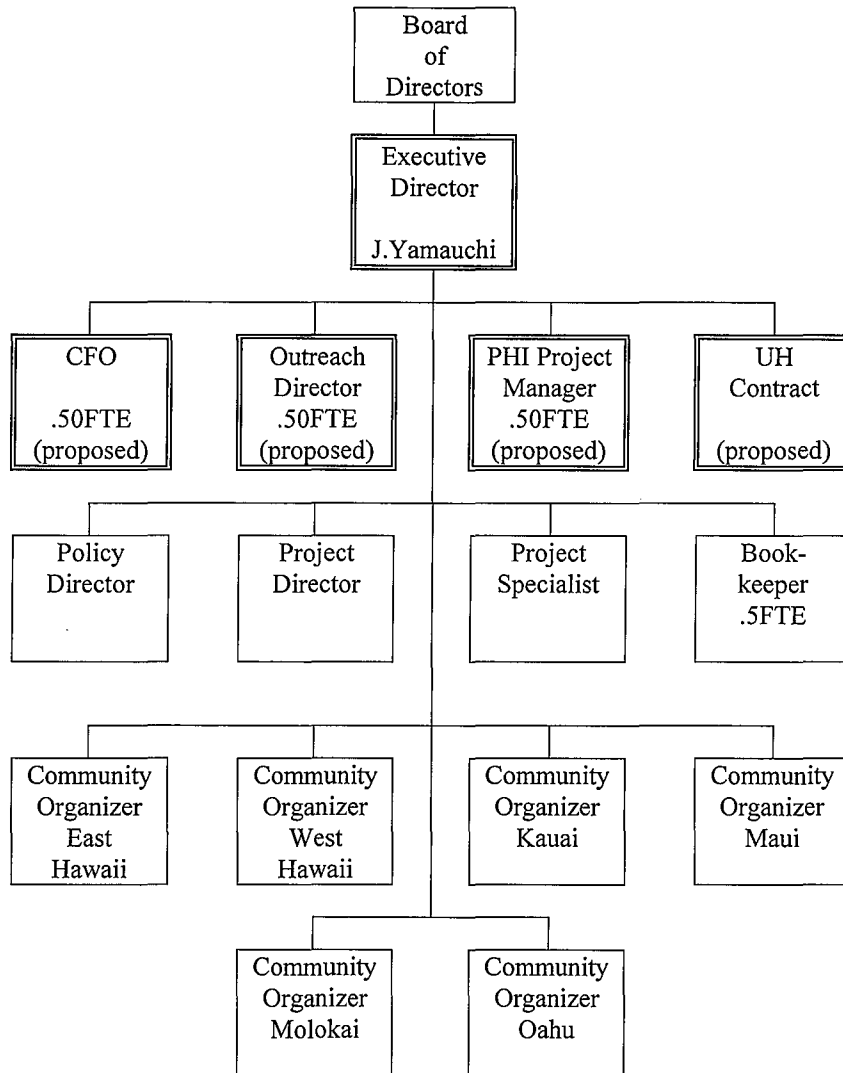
Board of Directors

Executive Director

J.Yamauchi

CFO

.50FTE
(proposed)

Outreach Director
.50FTE
(proposed)

PHI Project Manager
.50FTE
(proposed)

UH Contract

(proposed)

Policy Director

Project Director

Project Specialist

Bookkeeper
.5FTE

Community Organizer East Hawaii

Community Organizer West Hawaii

Community Organizer Kauai

Community Organizer Maui

Community Organizer Molokai

Community Organizer Oahu